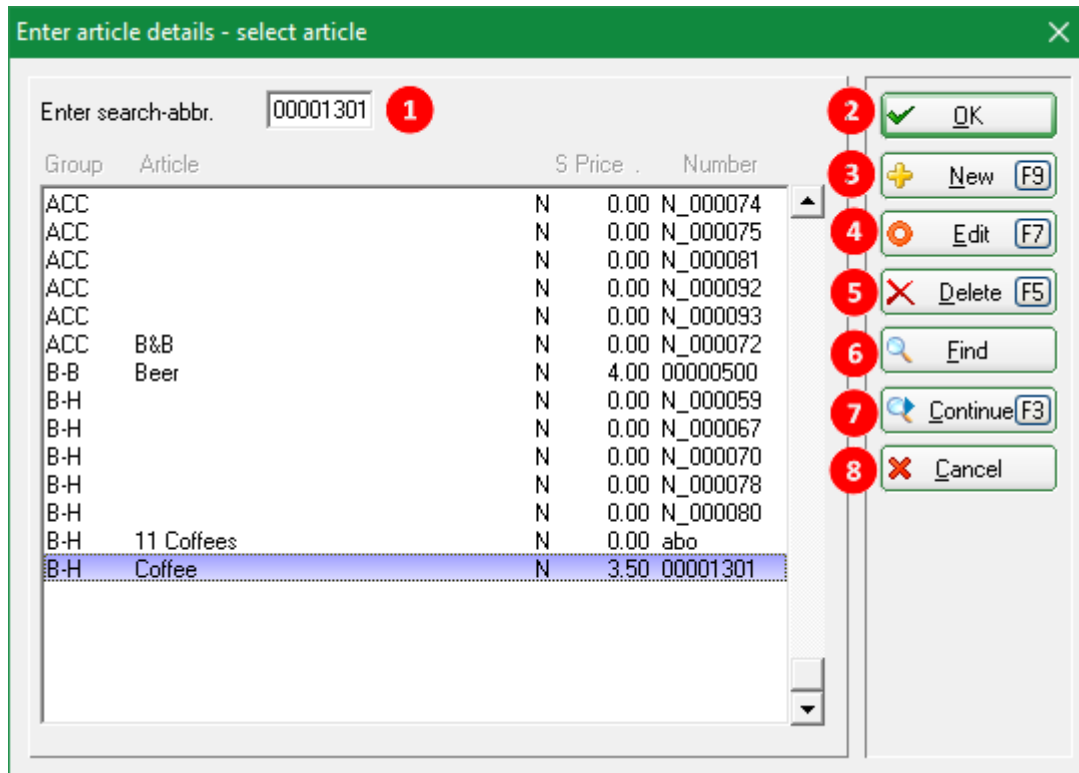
Enter article details - select article

Enter search-abbr. 00001301 1

| Group | Article | S | Price . | Number |
|---|---|---|---|---|
| ACC | | N | 0.00 | N_000074 |
| ACC | | N | 0.00 | N_000075 |
| ACC | | N | 0.00 | N_000081 |
| ACC | | N | 0.00 | N_000092 |
| ACC | | N | 0.00 | N_000093 |
| ACC | B&B | N | 0.00 | N_000072 |
| B-B | Beer | N | 4.00 | 00000500 |
| B-H | | N | 0.00 | N_000059 |
| B-H | | N | 0.00 | N_000067 |
| B-H | | N | 0.00 | N_000070 |
| B-H | | N | 0.00 | N_000078 |
| B-H | | N | 0.00 | N_000080 |
| B-H | 11 Coffees | N | 0.00 | abo |
| B-H | Coffee | N | 3.50 | 00001301 |

2 OK
3 New F9
4 Edit F7
5 Delete F5
6 Find
7 Continue F3
8 Cancel